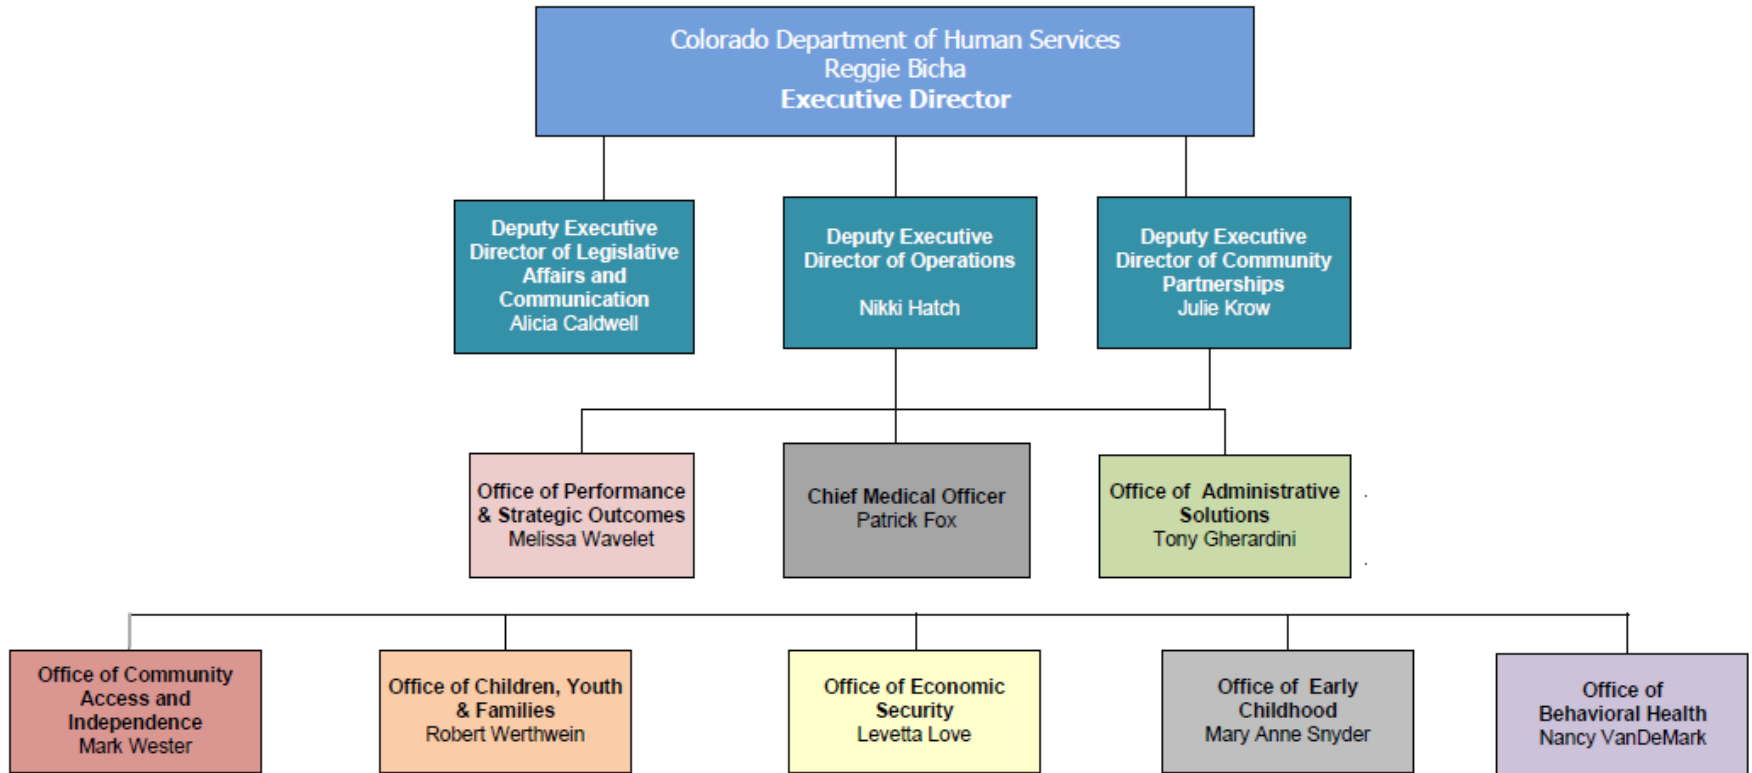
Colorado Department of Human Services
Reggie Bicha
Executive Director

Deputy Executive Director of Legislative Affairs and Communication
Alicia Caldwell

Deputy Executive Director of Operations

Nikki Hatch

Deputy Executive Director of Community Partnerships
Julie Krow

Office of Performance & Strategic Outcomes
Melissa Wavelet

Chief Medical Officer
Patrick Fox

Office of Administrative Solutions
Tony Gherardini

Office of Community Access and Independence
Mark Wester

Office of Children, Youth & Families
Robert Werthwein

Office of Economic Security
Levetta Love

Office of Early Childhood
Mary Anne Snyder

Office of Behavioral Health
Nancy VanDeMark